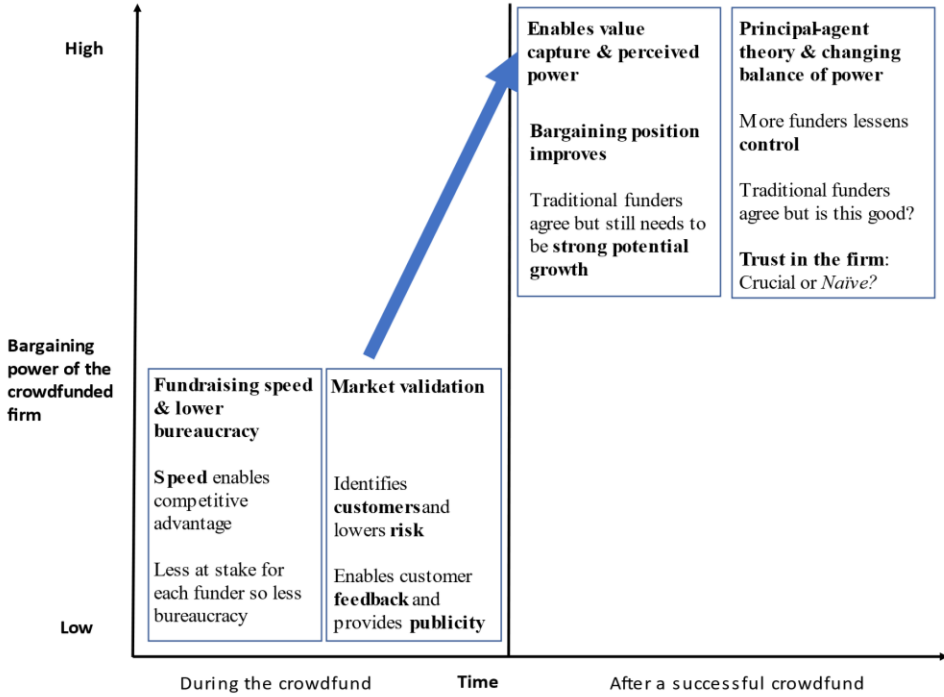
High

Bargaining power of the crowdfunded firm

Low

Fundraising speed & lower bureaucracy

Speed enables competitive advantage

Less at stake for each funder so less bureaucracy

Market validation

Identifies customersand lowers risk

Enables customer feedback and provides publicity

Enables value capture & perceived power

Bargaining position improves

Traditional funders agree but still needs to be strong potential growth

Principal-agent theory & changing balance of power

More funders lessens control

Traditional funders agree but is this good?

Trust in the firm: Crucial or Naïve?

During the crowdfund

Time

After a successful crowdfund